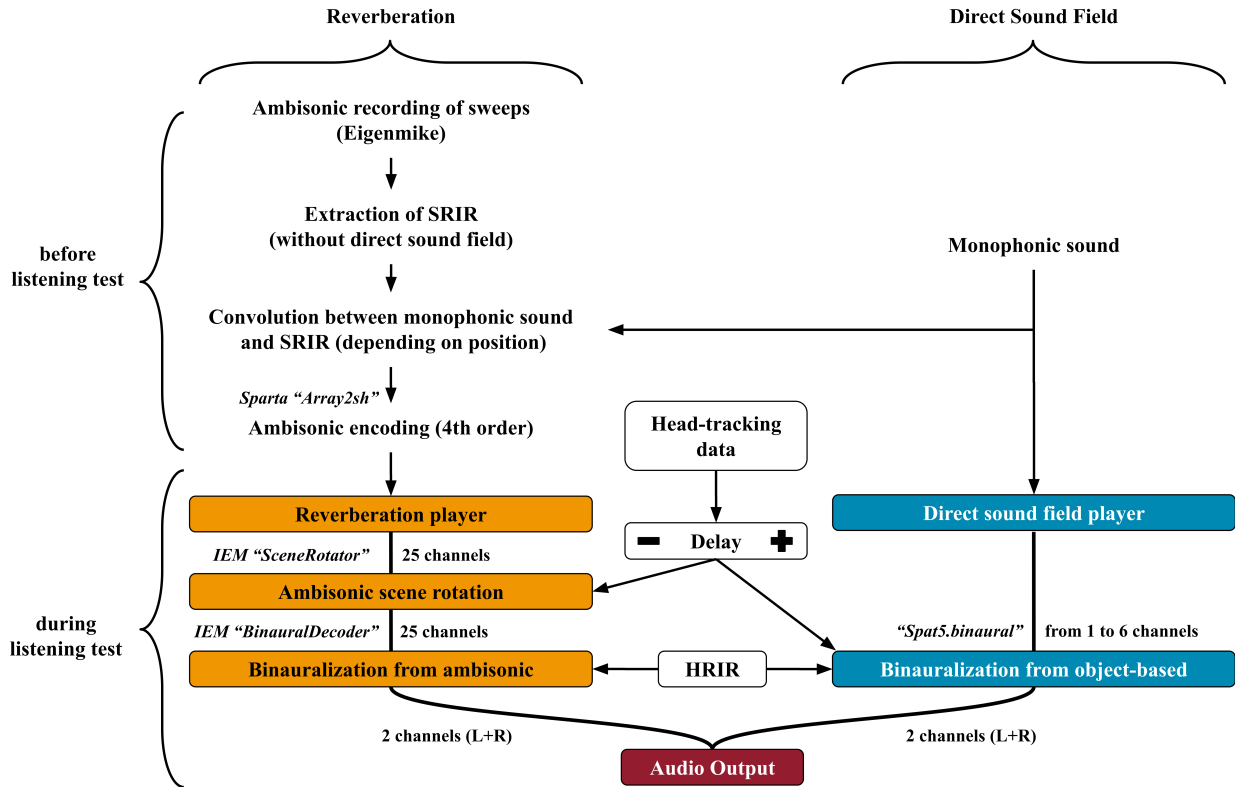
Reverberation

Direct Sound Field

before listening test

Ambisonic recording of sweeps (Eigenmike)

Extraction of SRIR (without direct sound field)

Monophonic sound

Convolution between monophonic sound and SRIR (depending on position)

Sparta "Array2sh"

Ambisonic encoding (4th order)

Head-tracking data

during listening test

Reverberation player

Direct sound field player

IEM "SceneRotator" 25 channels

− Delay +

Ambisonic scene rotation

IEM "BinauralDecoder" 25 channels

"Spat5.binaural" from 1 to 6 channels

Binauralization from ambisonic

HRIR

Binauralization from object-based

2 channels (L+R)

2 channels (L+R)

Audio Output